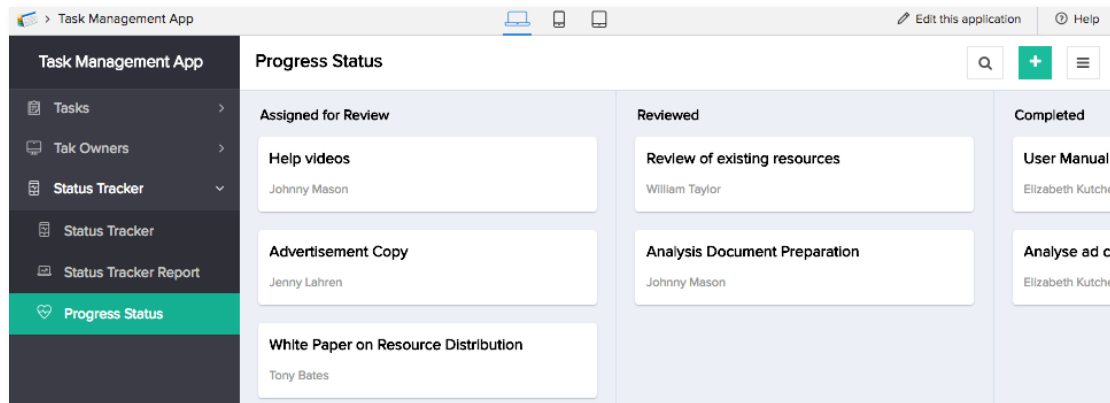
> Task Management App

Edit this application

Help

Task Management App

Tasks

Tak Owners

Status Tracker

Status Tracker

Status Tracker Report

Progress Status

Progress Status

Assigned for Review

Help videos

Johnny Mason

Advertisement Copy

Jenny Lahren

White Paper on Resource Distribution

Tony Bates

Reviewed

Review of existing resources

William Taylor

Analysis Document Preparation

Johnny Mason

Completed

User Manual

Elizabeth Kutch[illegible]

Analyse ad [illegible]

Elizabeth Kutch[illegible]